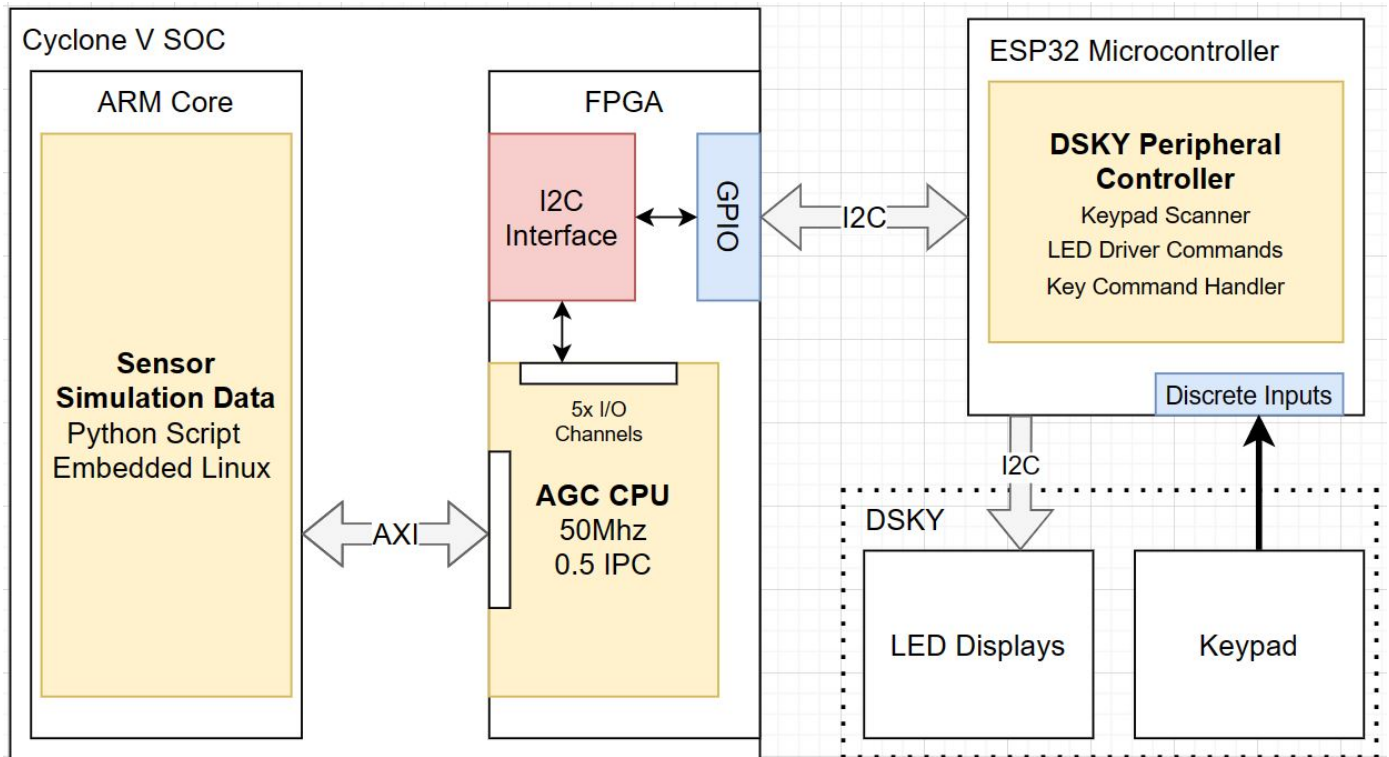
Cyclone V SOC

ARM Core

Sensor Simulation Data
Python Script
Embedded Linux

AXI

FPGA

I2C Interface

GPIO

5x I/O Channels

AGC CPU
50Mhz
0.5 IPC

I2C

ESP32 Microcontroller

DSKY Peripheral Controller
Keypad Scanner
LED Driver Commands
Key Command Handler

Discrete Inputs

I2C

DSKY

LED Displays

Keypad